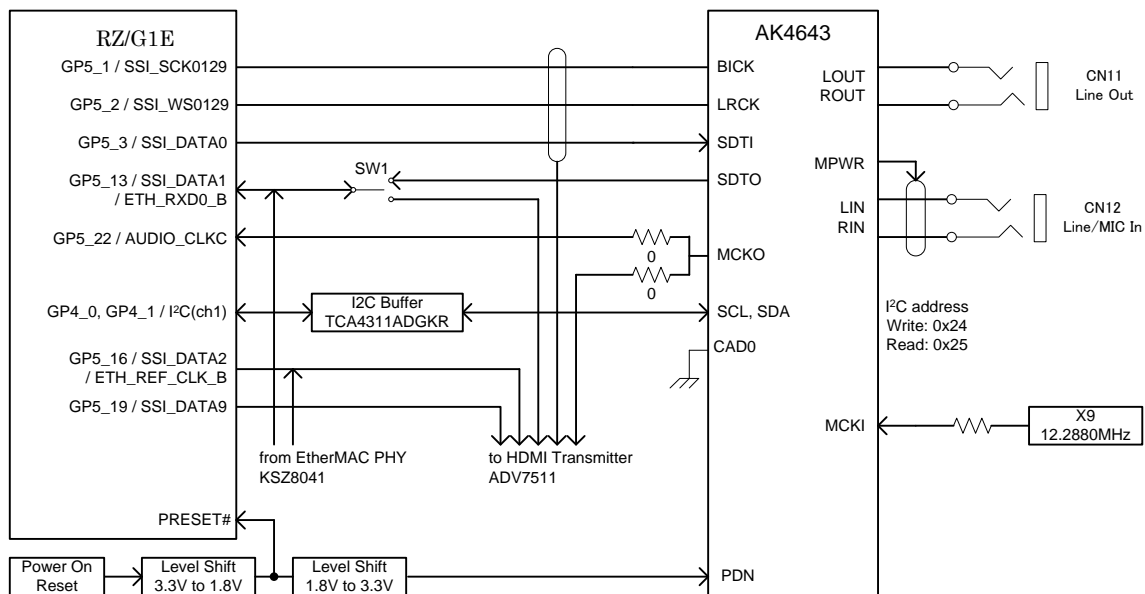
RZ/G1E
GP5_1 / SSI_SCK0129
GP5_2 / SSI_WS0129
GP5_3 / SSI_DATA0
GP5_13 / SSI_DATA1 / ETH_RXD0_B
GP5_22 / AUDIO_CLKC
GP4_0, GP4_1 / I²C(ch1)
GP5_16 / SSI_DATA2 / ETH_REF_CLK_B
GP5_19 / SSI_DATA9
PRESET#

SW1
0
0
I2C Buffer
TCA4311ADGKR
from EtherMAC PHY
KSZ8041
to HDMI Transmitter
ADV7511

AK4643
BICK
LRCK
SDTI
SDTO
MCKO
SCL, SDA
CAD0
MCKI
PDN

LOUT
ROUT
CN11
Line Out
MPWR
LIN
RIN
CN12
Line/MIC In
I²C address
Write: 0x24
Read: 0x25
X9
12.2880MHz

Power On Reset
Level Shift
3.3V to 1.8V
Level Shift
1.8V to 3.3V